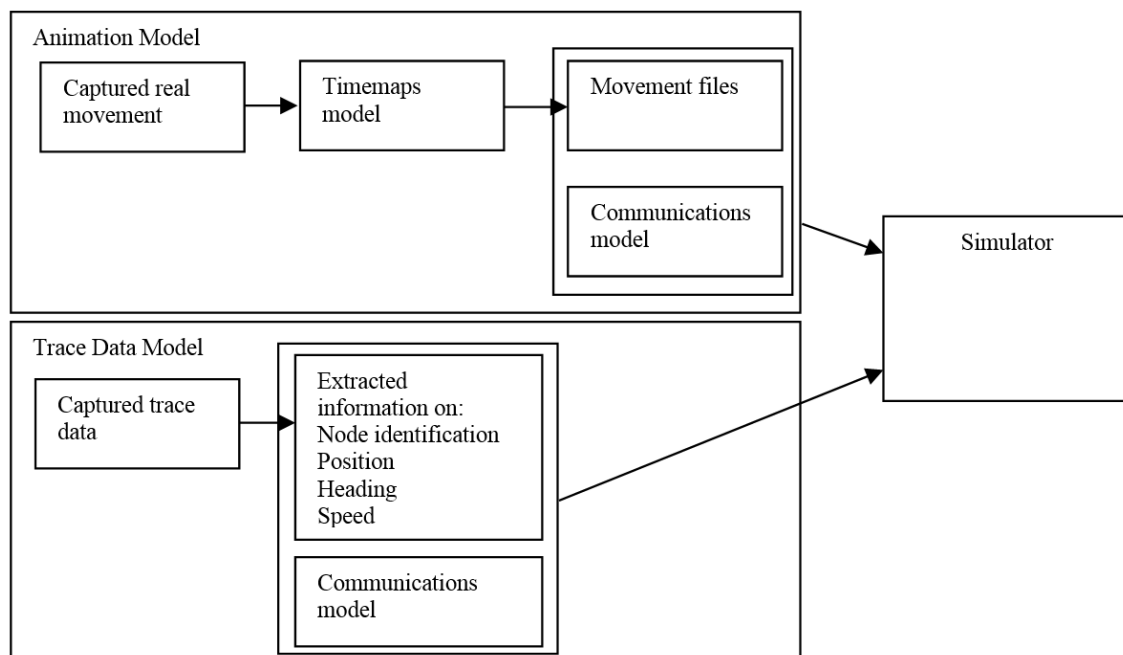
Animation Model

Captured real movement

Timemaps model

Movement files

Communications model

Simulator

Trace Data Model

Captured trace data

Extracted information on:
Node identification
Position
Heading
Speed

Communications model